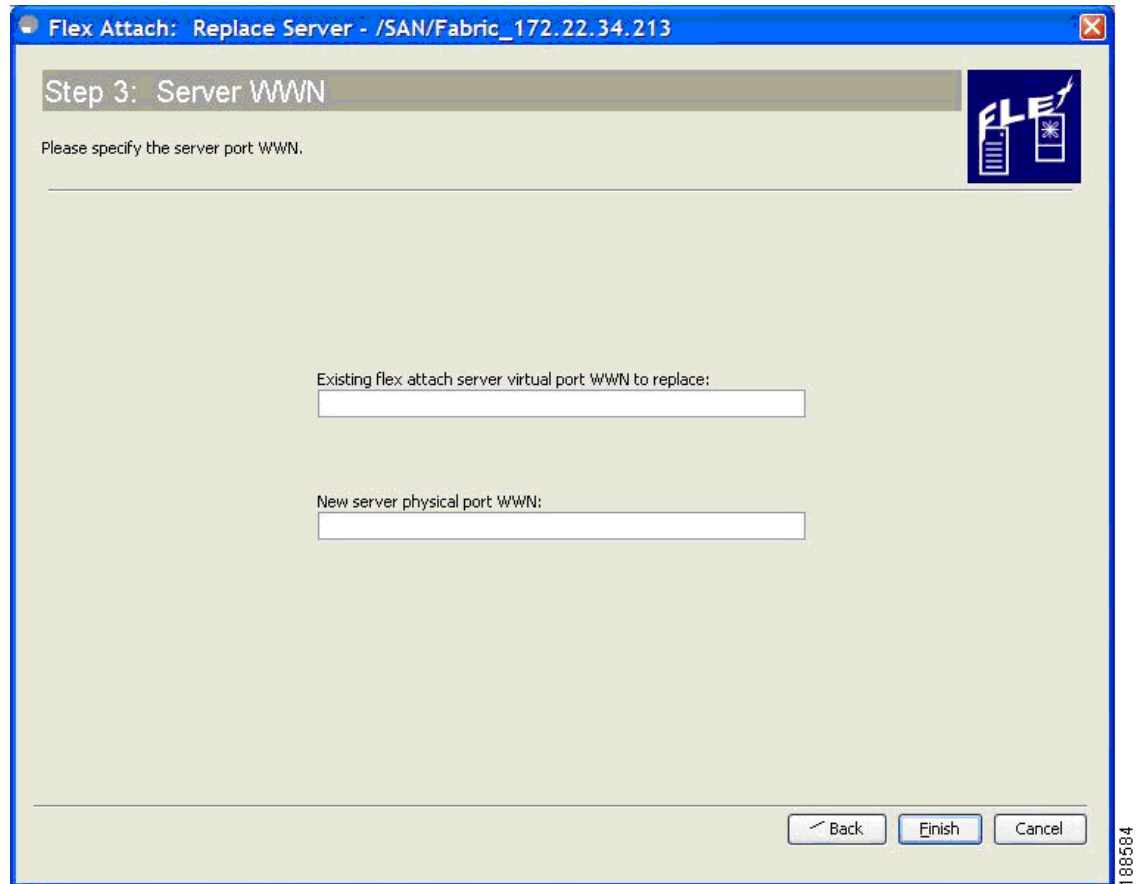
Flex Attach: Replace Server - /SAN/Fabric_172.22.34.213

Step 3: Server WWN

Please specify the server port WWN.

FLEX

Existing flex attach server virtual port WWN to replace:

New server physical port WWN:

Back

Finish

Cancel

188584